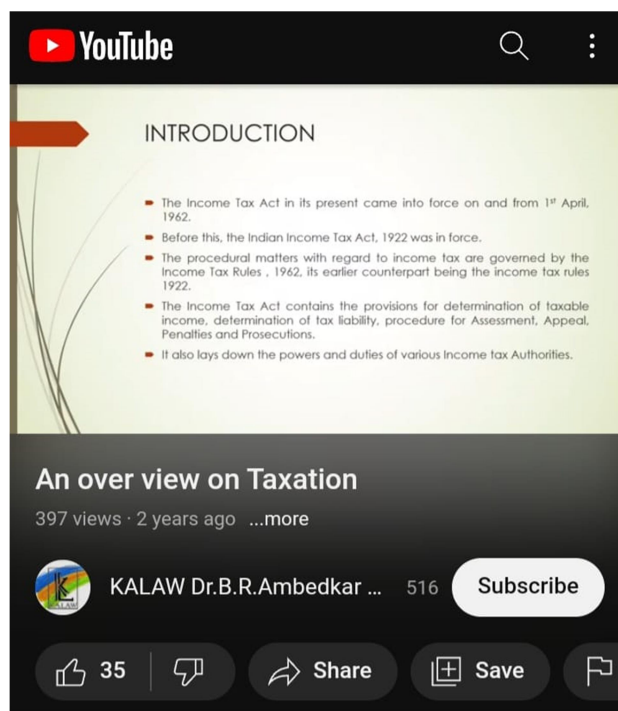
YouTube

INTRODUCTION

- The Income Tax Act in its present came into force on and from 1$^{st}$ April, 1962.
- Before this, the Indian Income Tax Act, 1922 was in force.
- The procedural matters with regard to income tax are governed by the Income Tax Rules , 1962, its earlier counterpart being the income tax rules 1922.
- The Income Tax Act contains the provisions for determination of taxable income, determination of tax liability, procedure for Assessment, Appeal, Penalties and Prosecutions.
- It also lays down the powers and duties of various Income tax Authorities.

An over view on Taxation

397 views · 2 years ago ...more

KALAW Dr.B.R.Ambedkar ... 516 Subscribe

35 Share Save